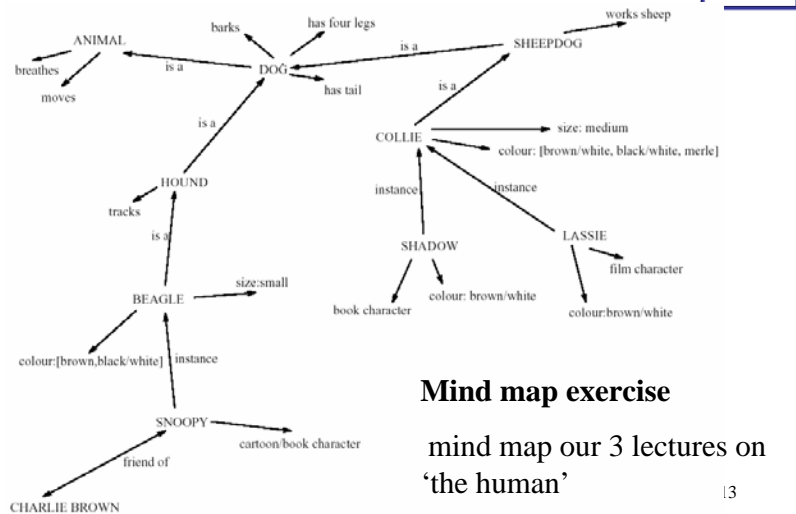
ANIMAL
breathes
moves
is a
barks
has four legs
DOG
has tail
is a
SHEEPDOG
works sheep
is a
HOUND
tracks
is a
BEAGLE
size:small
colour:[brown,black/white]
instance
SNOOPY
cartoon/book character
friend of
CHARLIE BROWN
is a
COLLIE
size: medium
colour: [brown/white, black/white, merle]
instance
instance
SHADOW
book character
colour: brown/white
LASSIE
film character
colour:brown/white

**Mind map exercise**

mind map our 3 lectures on 'the human'

13